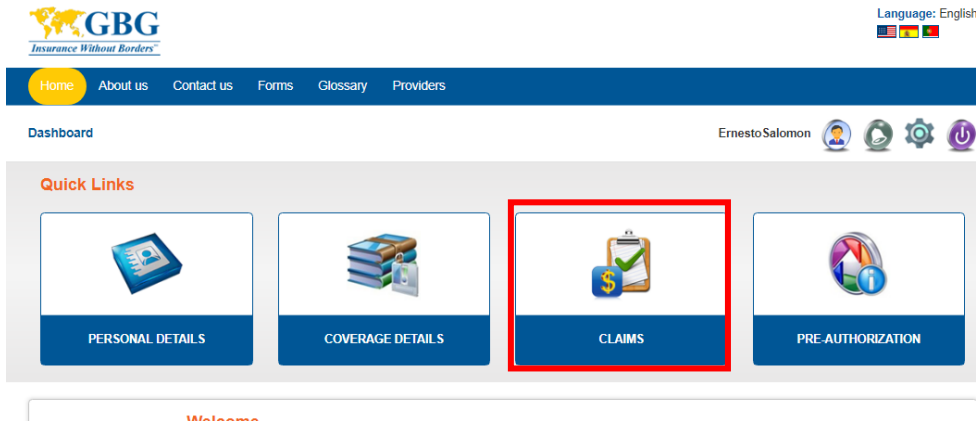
GBG
Insurance Without Borders™

Language: English

Home About us Contact us Forms Glossary Providers

Dashboard

ErnestoSalomon

Quick Links

PERSONAL DETAILS

COVERAGE DETAILS

CLAIMS

PRE-AUTHORIZATION

Welcome